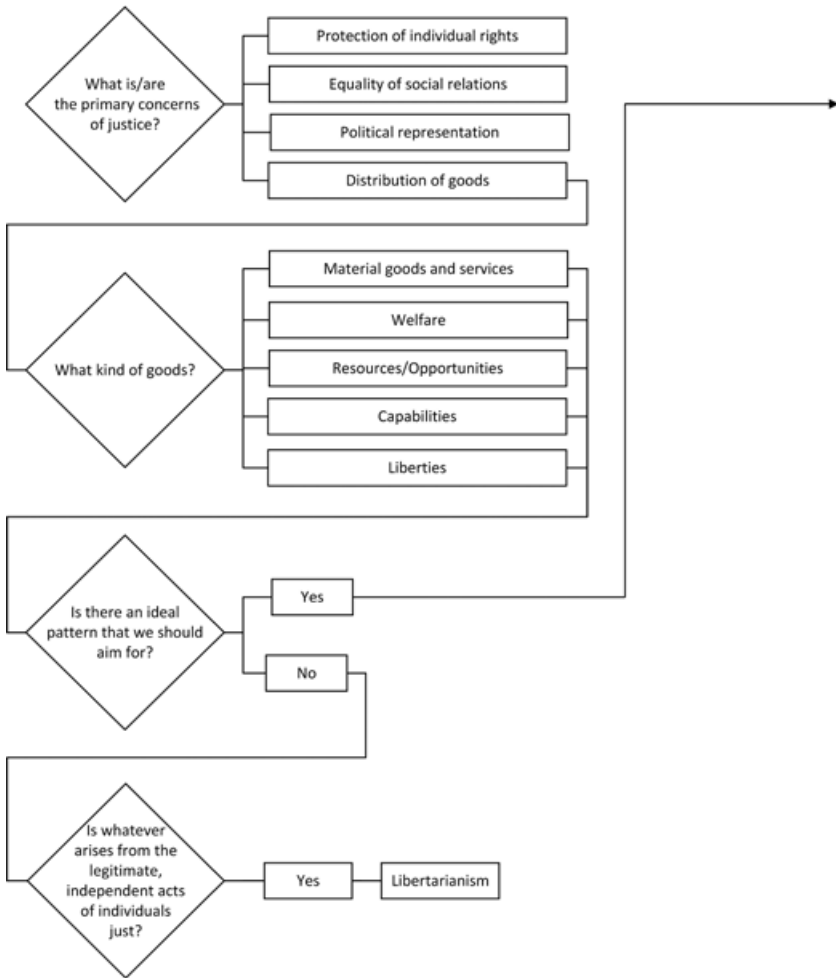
What is/are the primary concerns of justice?

Protection of individual rights

Equality of social relations

Political representation

Distribution of goods

What kind of goods?

Material goods and services

Welfare

Resources/Opportunities

Capabilities

Liberties

Is there an ideal pattern that we should aim for?

Yes

No

Is whatever arises from the legitimate, independent acts of individuals just?

Yes

Libertarianism